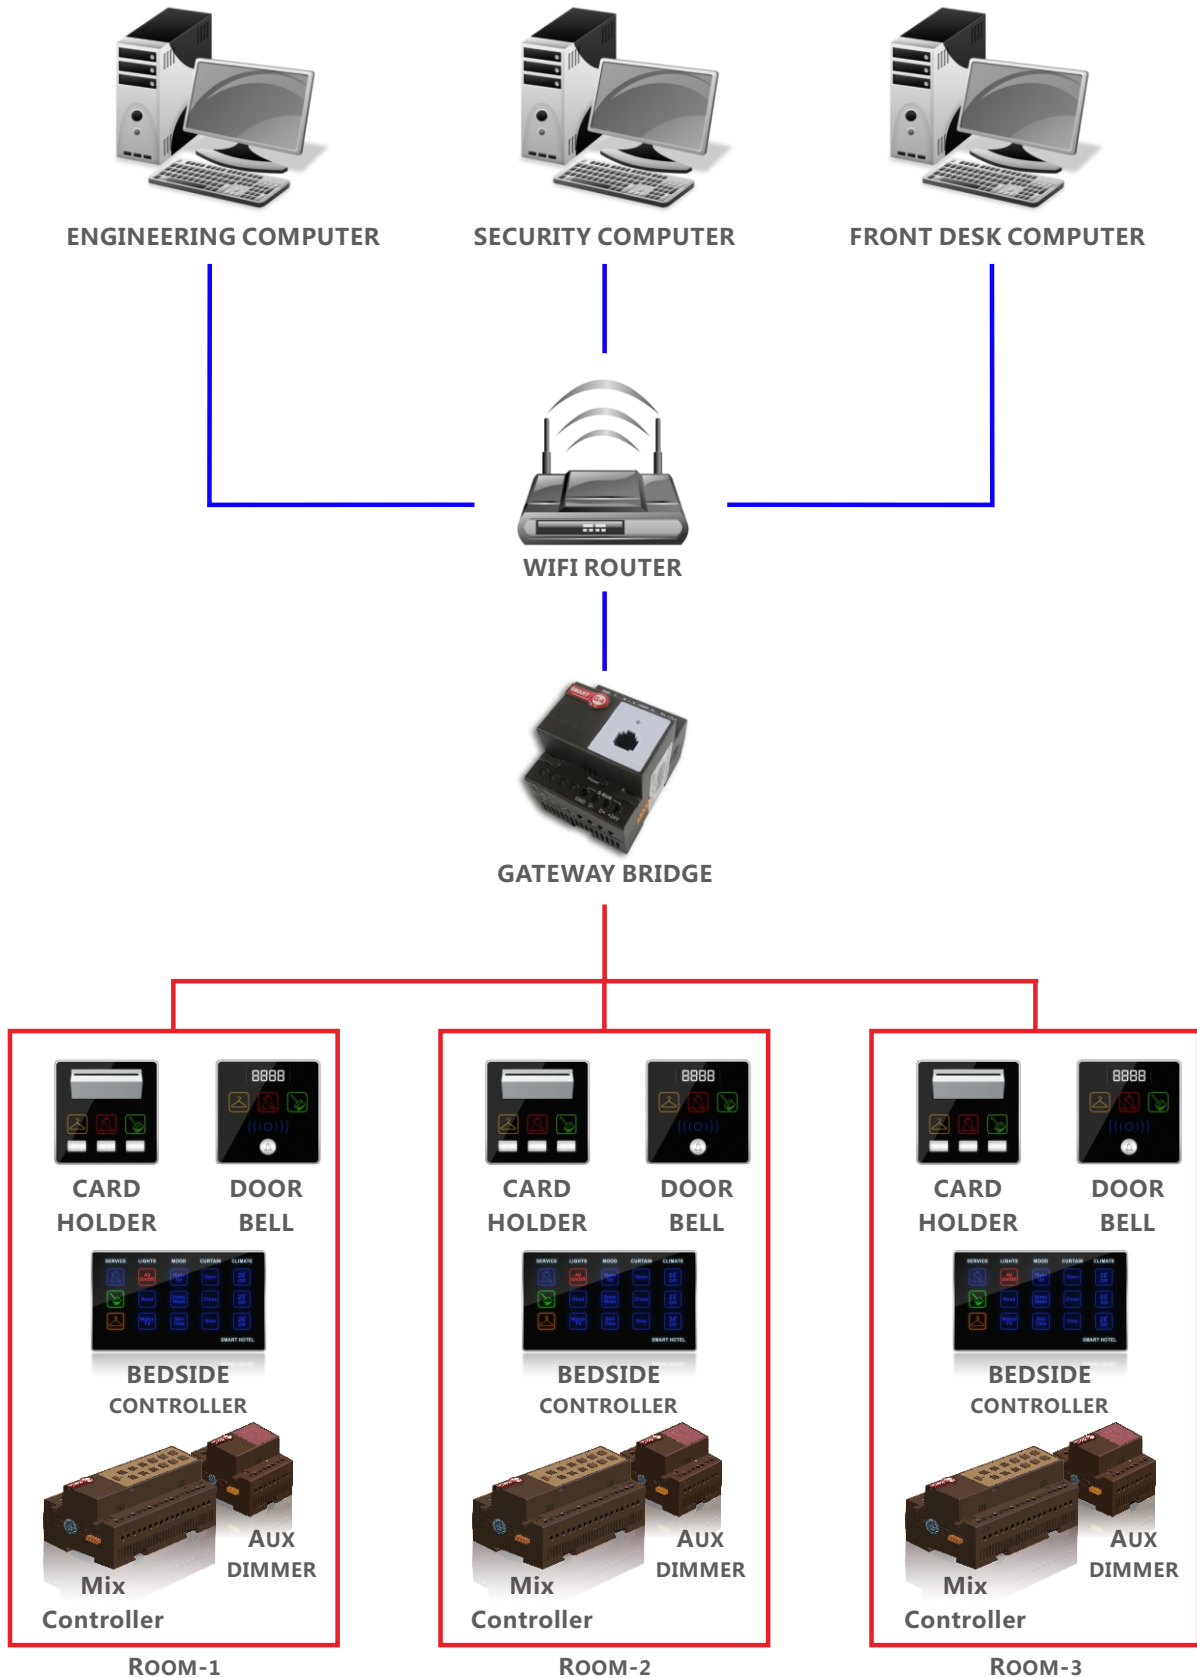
ENGINEERING COMPUTER

SECURITY COMPUTER

FRONT DESK COMPUTER

WIFI ROUTER

GATEWAY BRIDGE

8888

CARD HOLDER

DOOR BELL

BEDSIDE CONTROLLER

AUX DIMMER

Mix Controller

ROOM-1

8888

CARD HOLDER

DOOR BELL

BEDSIDE CONTROLLER

AUX DIMMER

Mix Controller

ROOM-2

8888

CARD HOLDER

DOOR BELL

BEDSIDE CONTROLLER

AUX DIMMER

Mix Controller

ROOM-3